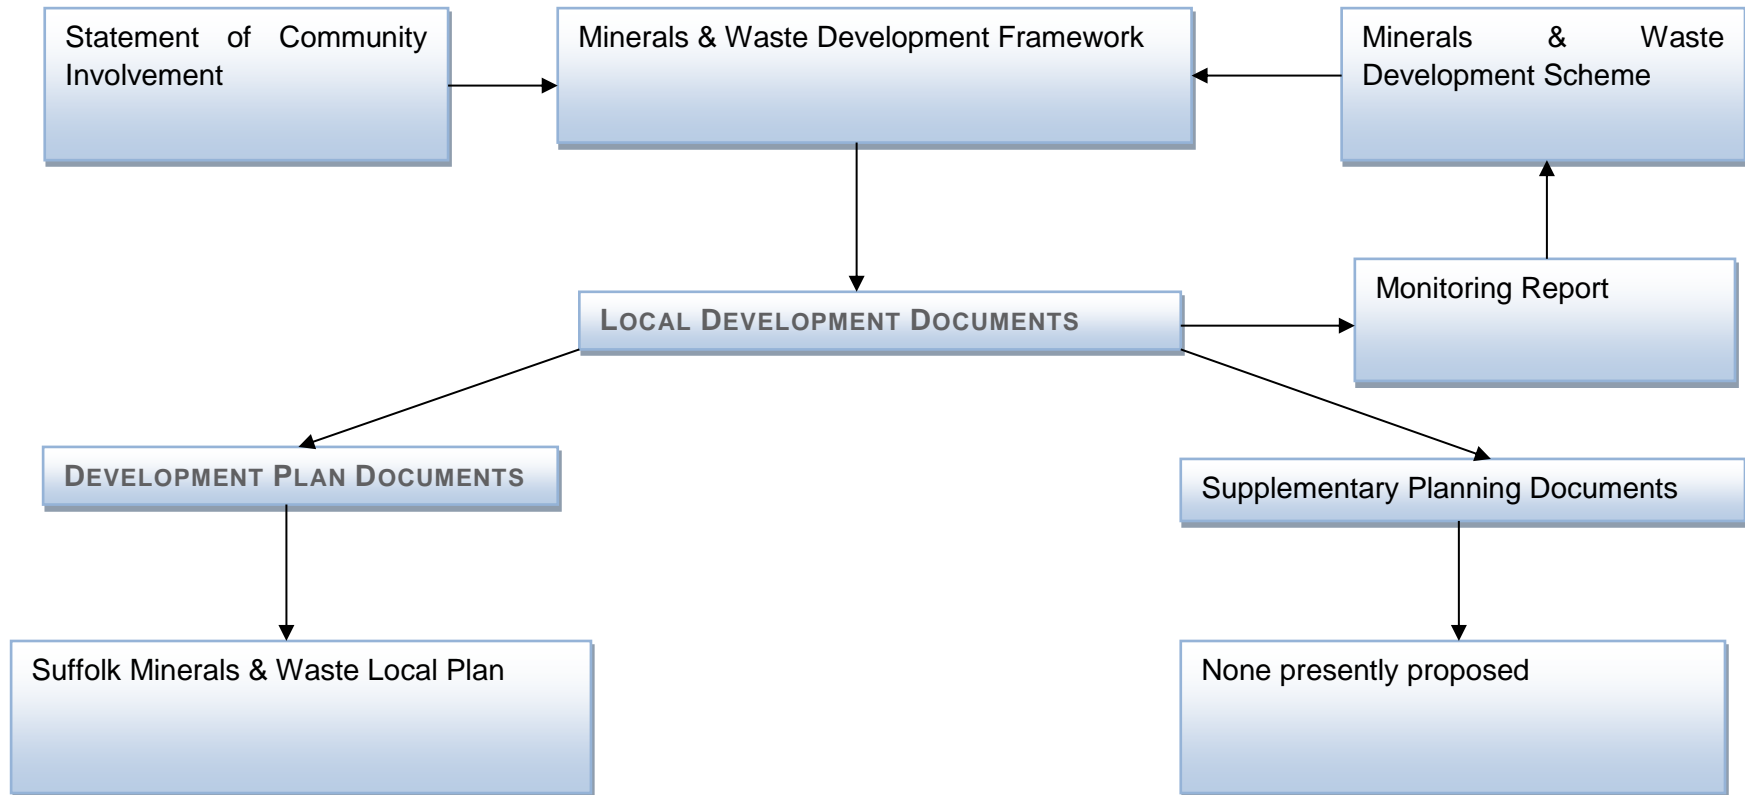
Statement of Community Involvement

Minerals & Waste Development Framework

Minerals & Waste Development Scheme

Local Development Documents

Monitoring Report

Development Plan Documents

Supplementary Planning Documents

Suffolk Minerals & Waste Local Plan

None presently proposed